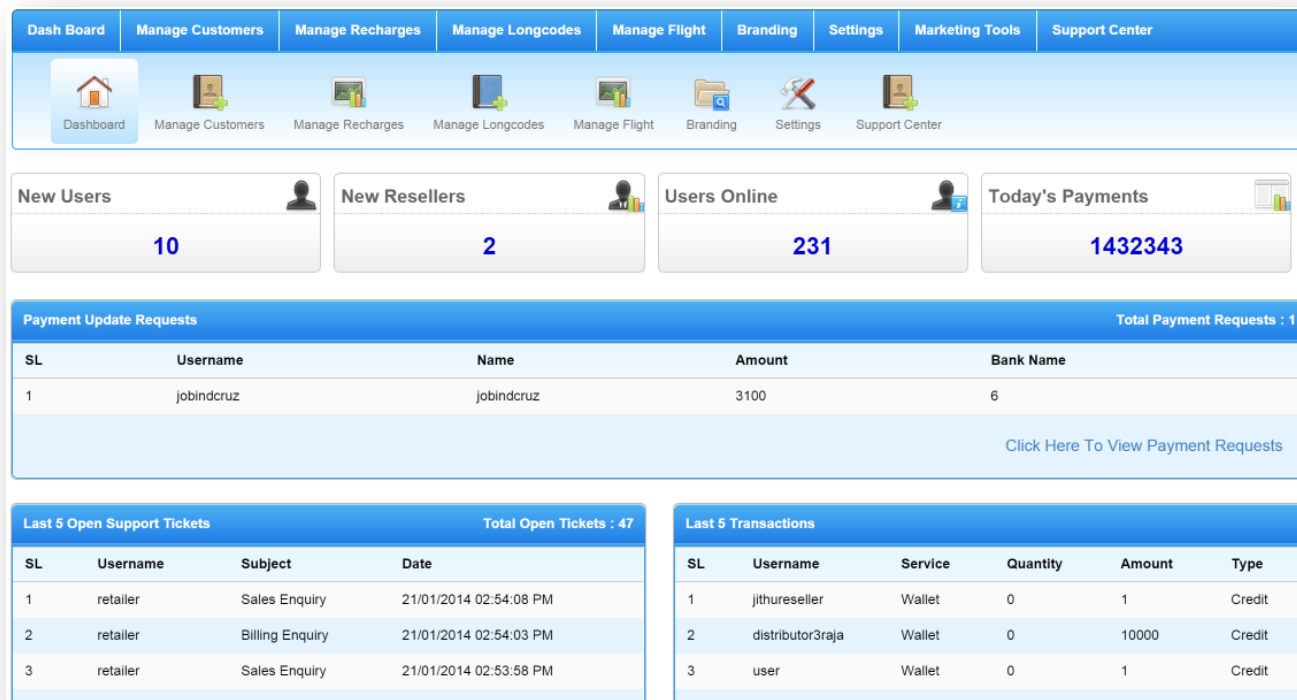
Dash Board | Manage Customers | Manage Recharges | Manage Longcodes | Manage Flight | Branding | Settings | Marketing Tools | Support Center

Dashboard
Manage Customers
Manage Recharges
Manage Longcodes
Manage Flight
Branding
Settings
Support Center

New Users
10

New Resellers
2

Users Online
231

Today's Payments
1432343

Payment Update Requests
Total Payment Requests : 1

| SL | Username | Name | Amount | Bank Name |
|---|---|---|---|---|
| 1 | jobindcruz | jobindcruz | 3100 | 6 |

Click Here To View Payment Requests

Last 5 Open Support Tickets
Total Open Tickets : 47

| SL | Username | Subject | Date |
|---|---|---|---|
| 1 | retailer | Sales Enquiry | 21/01/2014 02:54:08 PM |
| 2 | retailer | Billing Enquiry | 21/01/2014 02:54:03 PM |
| 3 | retailer | Sales Enquiry | 21/01/2014 02:53:58 PM |

Last 5 Transactions

| SL | Username | Service | Quantity | Amount | Type |
|---|---|---|---|---|---|
| 1 | jithureseller | Wallet | 0 | 1 | Credit |
| 2 | distributor3raja | Wallet | 0 | 10000 | Credit |
| 3 | user | Wallet | 0 | 1 | Credit |